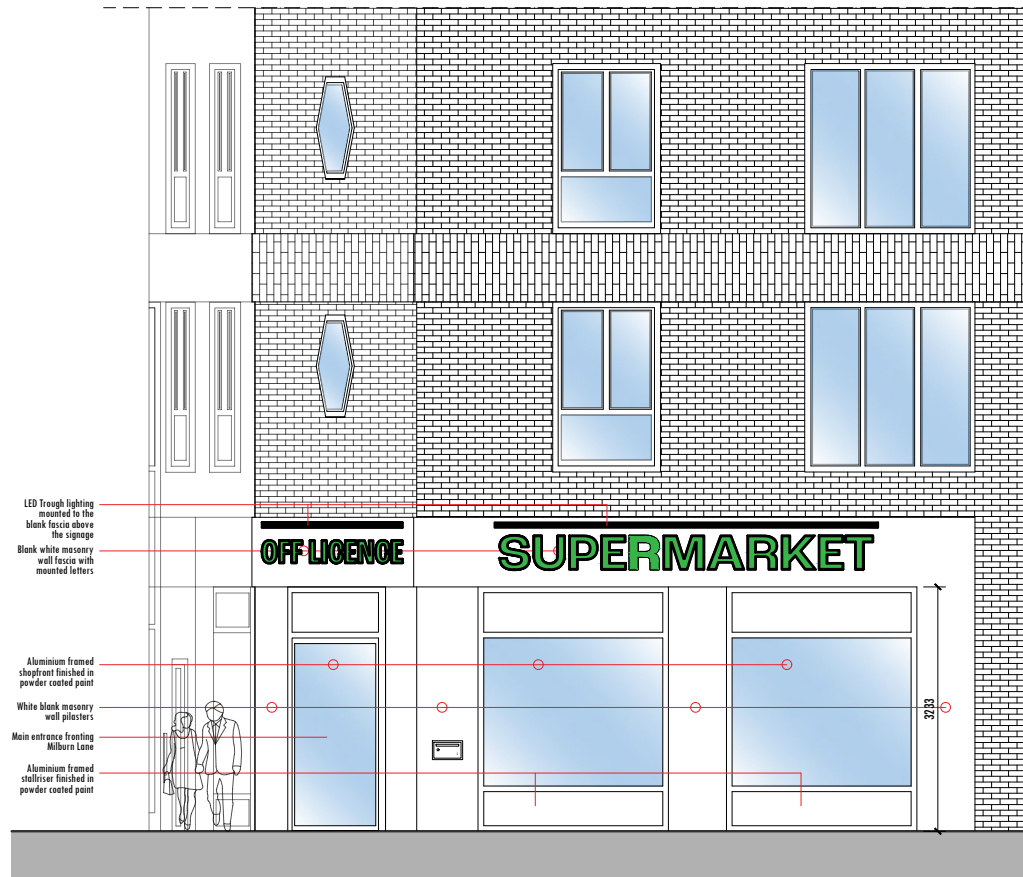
LED Trough lighting mounted to the blank fascia above the signage

Blank white masonry wall fascia with mounted letters

OFF LICENCE

SUPERMARKET

Aluminium framed shopfront finished in powder coated paint

White blank masonry wall pilasters

Main entrance fronting Milburn Lane

Aluminium framed stallriser finished in powder coated paint

3233